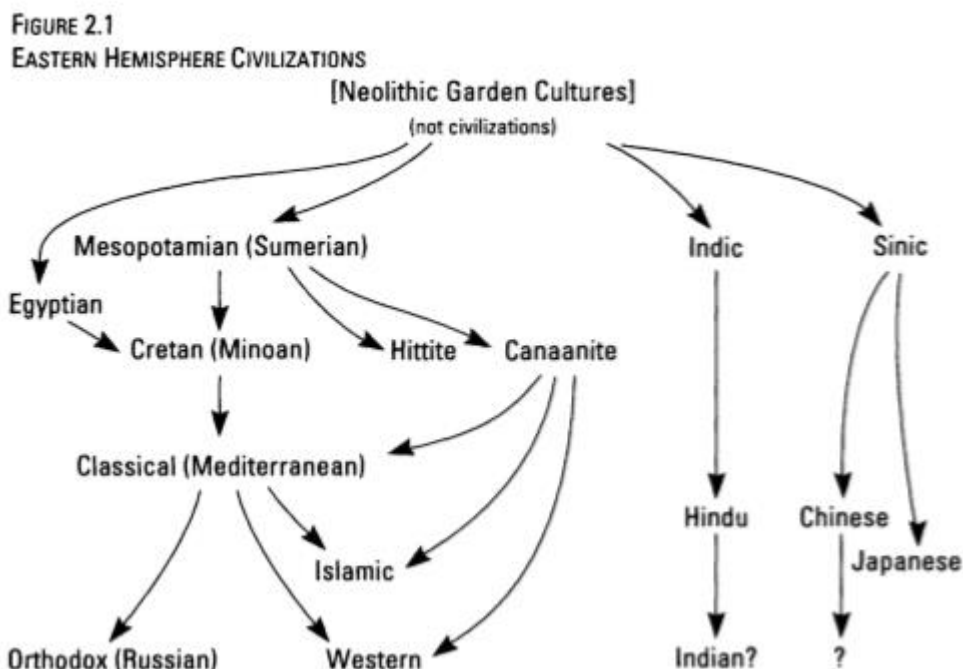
FIGURE 2.1
EASTERN HEMISPHERE CIVILIZATIONS

[Neolithic Garden Cultures]
(not civilizations)

Mesopotamian (Sumerian)
Indic
Sinic
Egyptian
Cretan (Minoan)
Hittite
Canaanite
Classical (Mediterranean)
Hindu
Chinese
Japanese
Islamic
Orthodox (Russian)
Western
Indian?
?